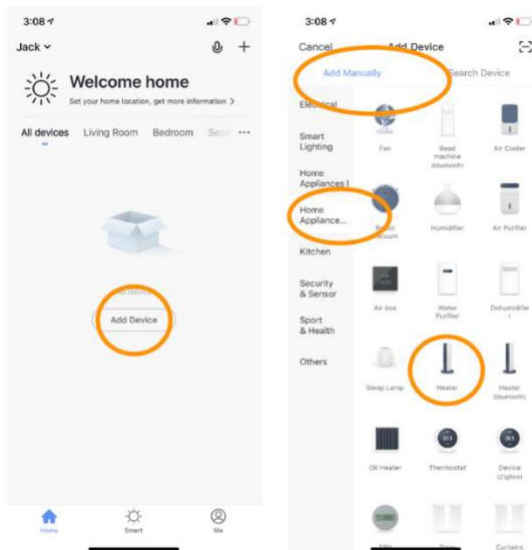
3:08

Jack

Welcome home

Set your home location, get more information >

All devices Living Room Bedroom Sec ···

No devices

Add Device

Home Smart Me

3:08

Cancel Add Device

Add Manually Search Device

Electrical

Smart Lighting

Home Appliances I

Home Appliance...

Kitchen

Security & Sensor

Sport & Health

Others

Fan

Bead machine (bluetooth)

Air Cooler

Robot Vacuum

Humidifier

Air Purifier

Air box

Water Purifier

Dehumidifier

Sleep Lamp

Heater

Heater (bluetooth)

Oil Heater

Thermostat

Device (Zigbee)

Curtains